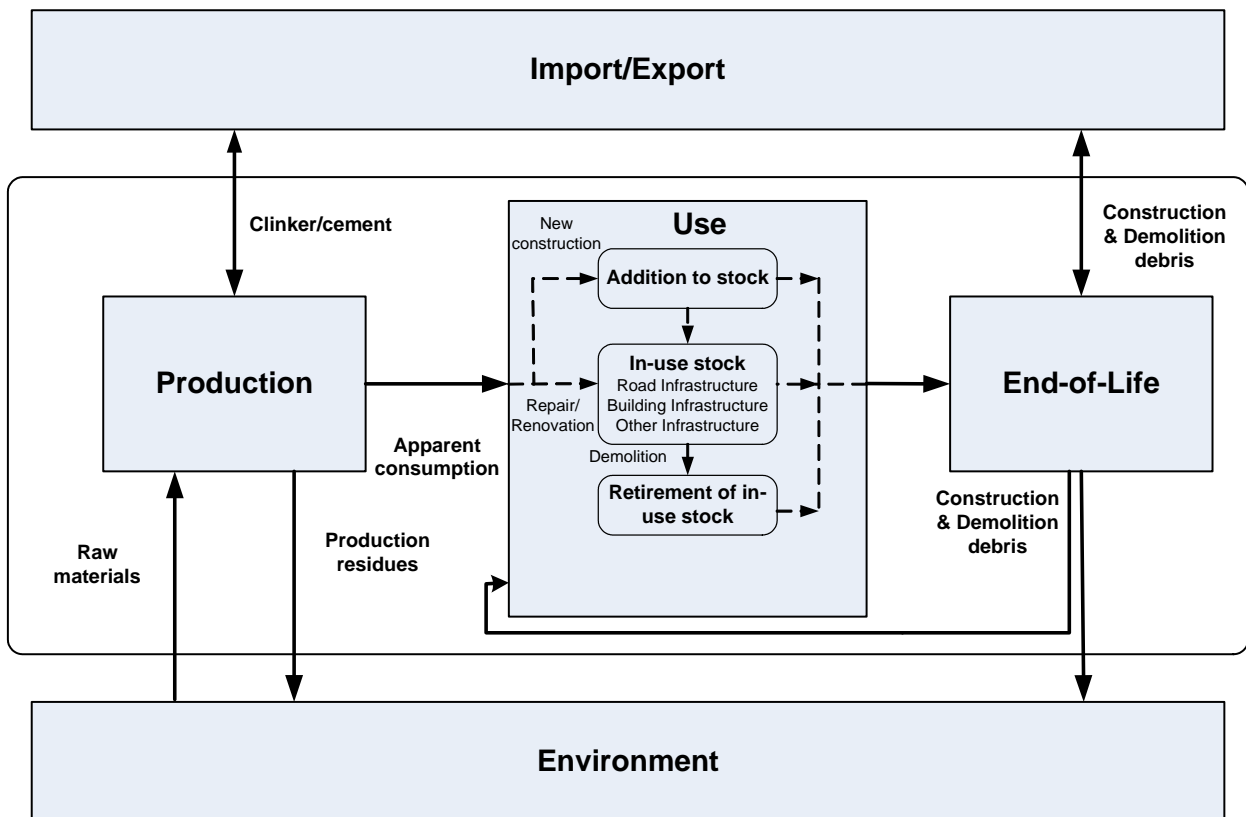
Import/Export

Clinker/cement

Construction & Demolition debris

Use

New construction

Addition to stock

Production

In-use stock
Road Infrastructure
Building Infrastructure
Other Infrastructure

End-of-Life

Repair/ Renovation

Apparent consumption

Demolition

Retirement of in-use stock

Construction & Demolition debris

Raw materials

Production residues

Environment